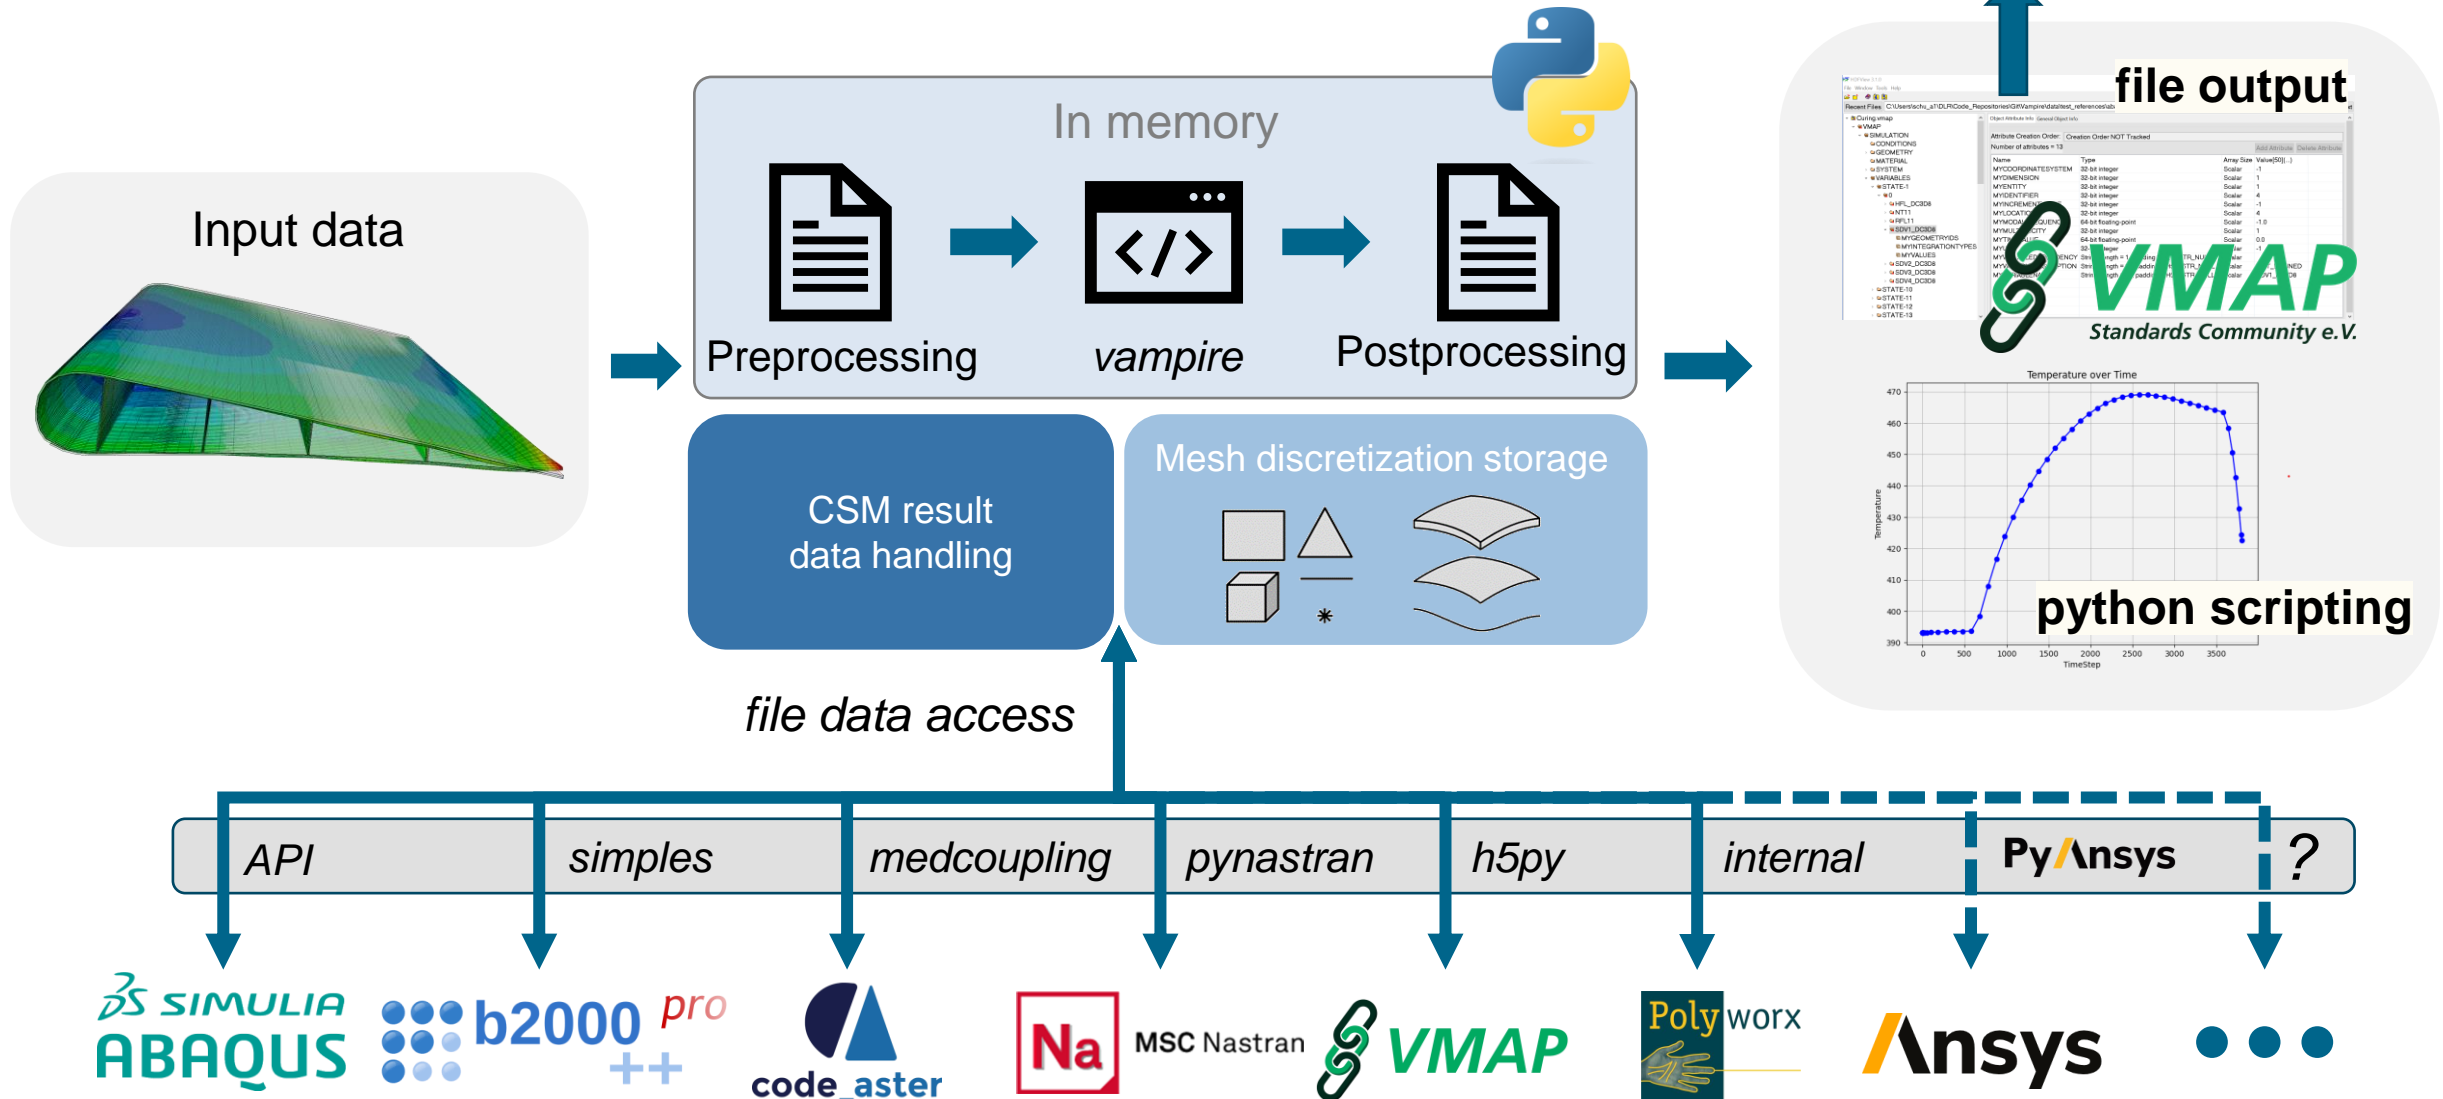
Input data

In memory

Preprocessing

vampire

Postprocessing

CSM result data handling

Mesh discretization storage

file output

VMAP
Standards Community e.V.

Temperature over Time

Temperature

TimeStep

python scripting

file data access

API

simples

medcoupling

pynastran

h5py

internal

PyAnsys

?

SIMULIA ABAQUS

b2000 pro ++

code_aster

Na MSC Nastran

VMAP

Polyworx

Ansys

• • •